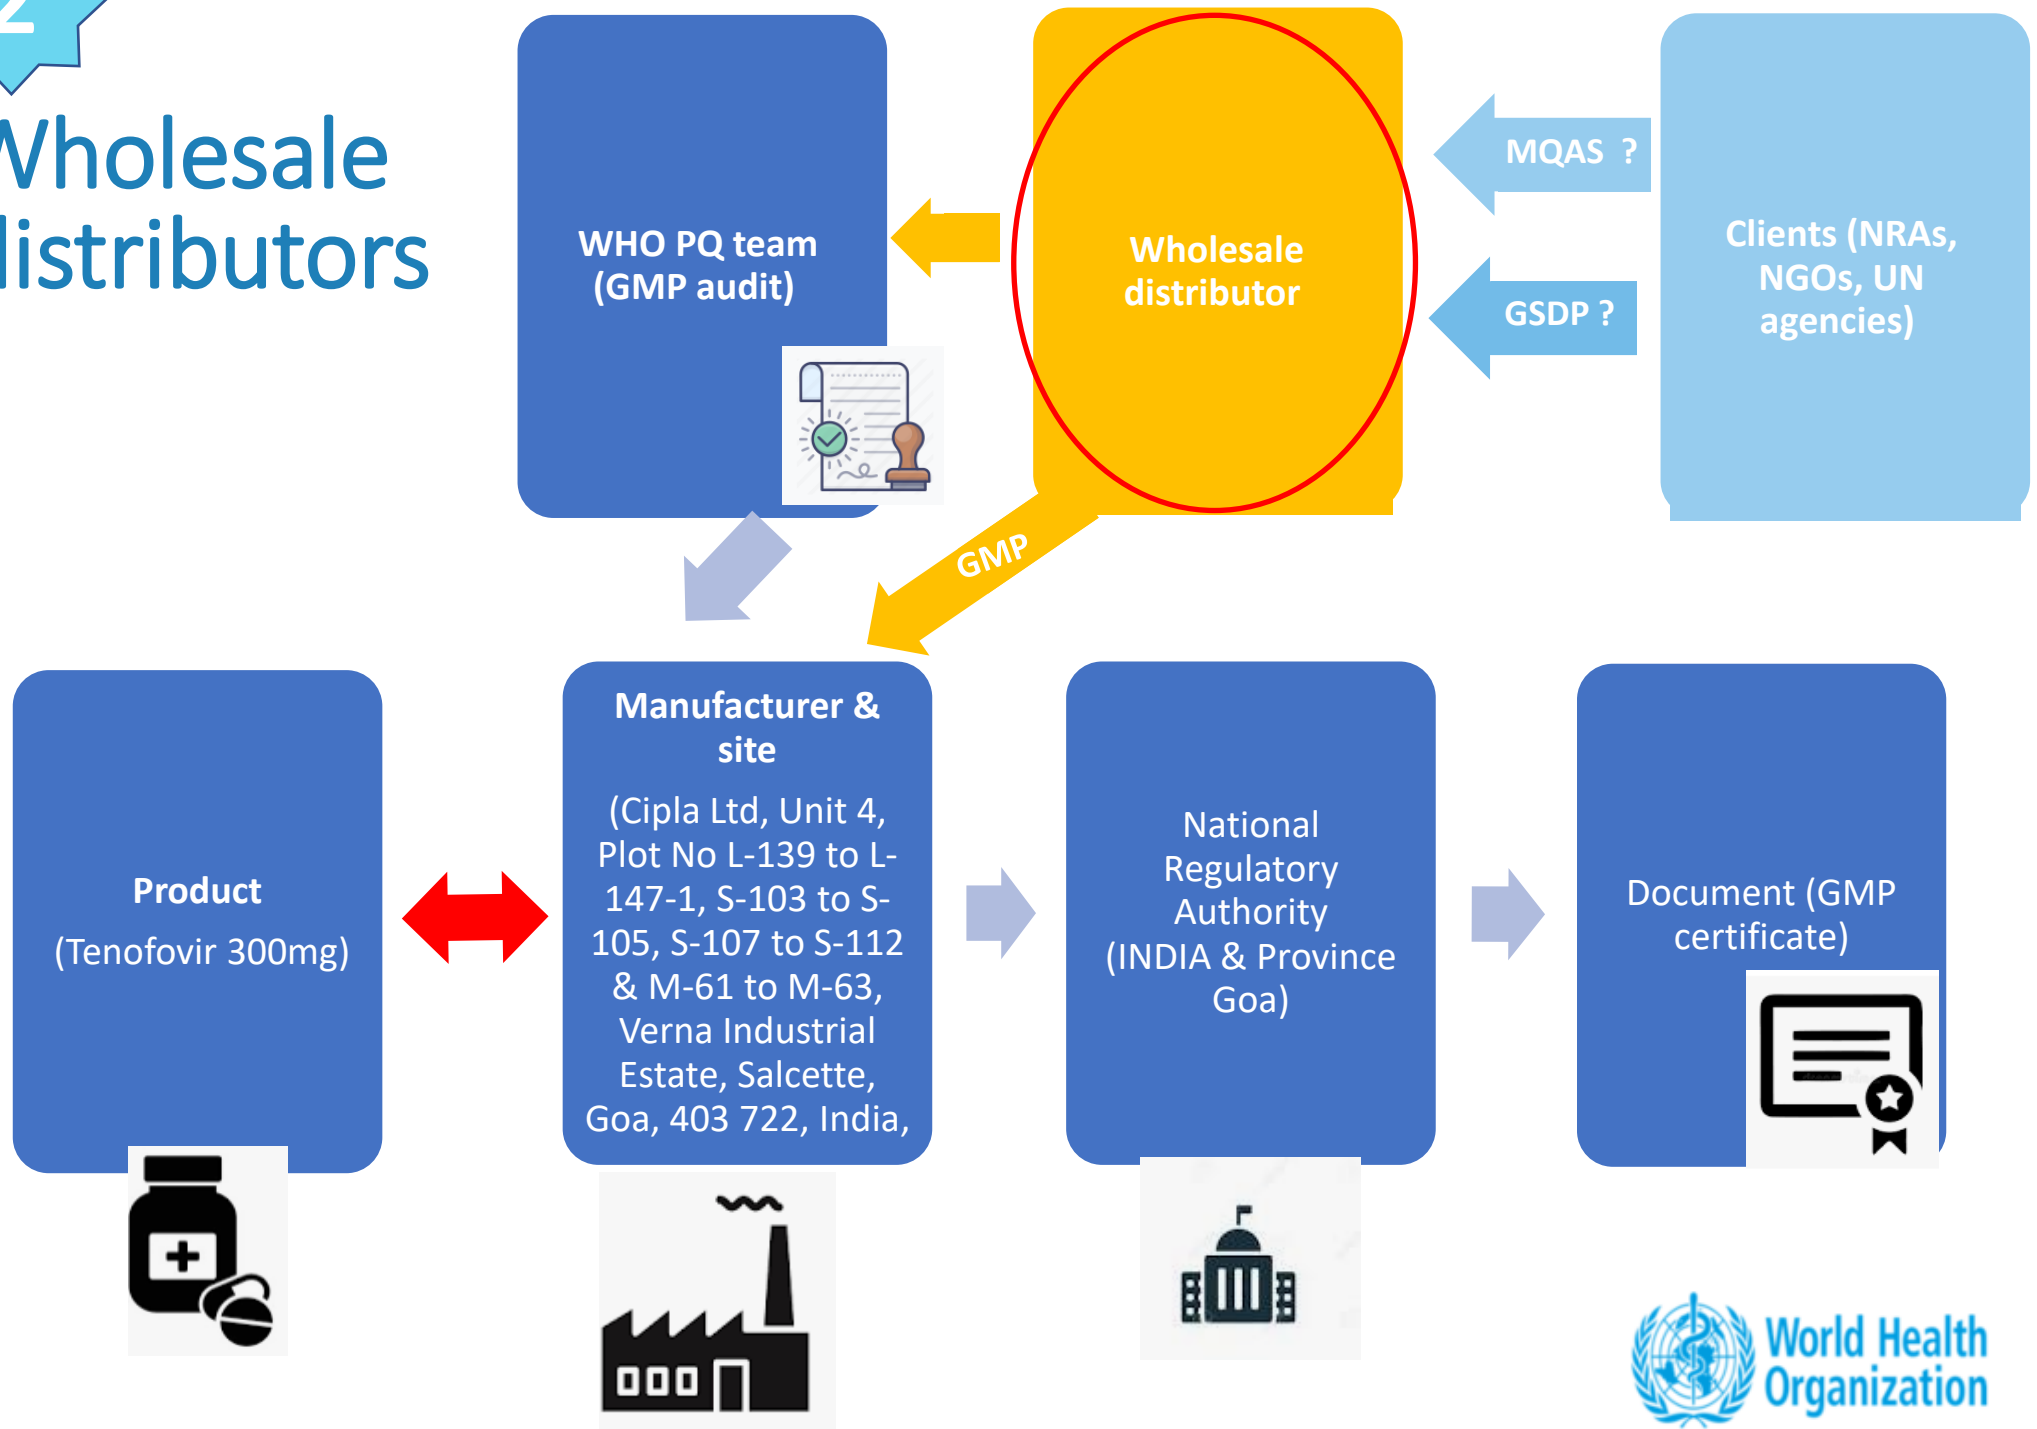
Vholesale listributors

WHO PQ team (GMP audit)

Wholesale distributor

MQAS ?

GSDP ?

Clients (NRAs, NGOs, UN agencies)

GMP

Product

(Tenofovir 300mg)

Manufacturer & site

(Cipla Ltd, Unit 4, Plot No L-139 to L-147-1, S-103 to S-105, S-107 to S-112 & M-61 to M-63, Verna Industrial Estate, Salcette, Goa, 403 722, India,

National Regulatory Authority (INDIA & Province Goa)

Document (GMP certificate)

World Health Organization